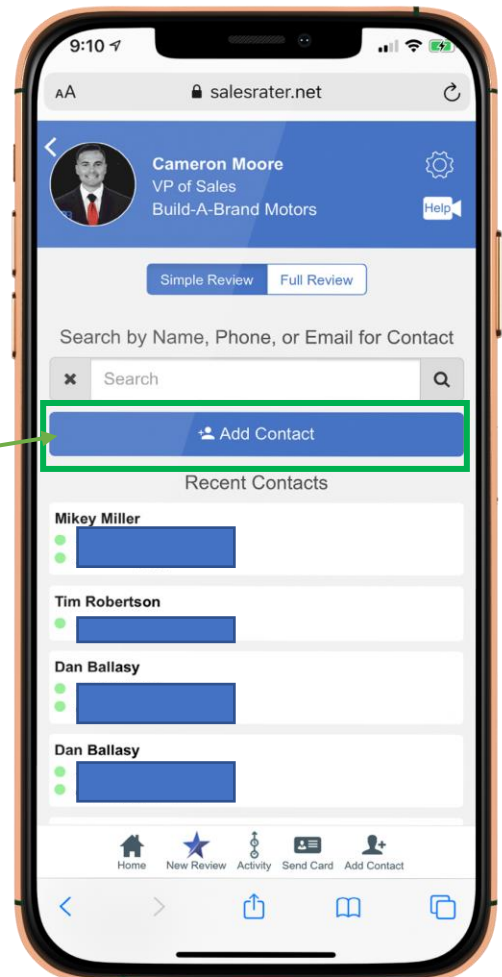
9:10

AA salesrater.net

Cameron Moore
VP of Sales
Build-A-Brand Motors

Help

Simple Review Full Review

Search by Name, Phone, or Email for Contact

Search

Add Contact

Recent Contacts

Mikey Miller

Tim Robertson

Dan Ballasy

Dan Ballasy

Home New Review Activity Send Card Add Contact